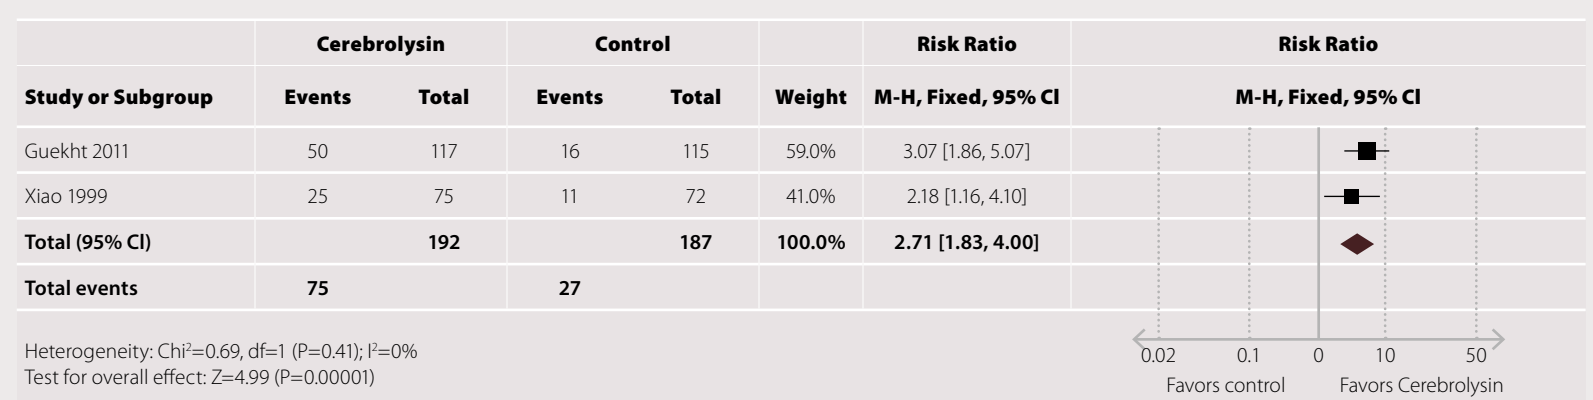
| | Cerebrolysin | | Control | | | Risk Ratio | Risk Ratio |
|---|---|---|---|---|---|---|---|
| Study or Subgroup | Events | Total | Events | Total | Weight | M-H, Fixed, 95% Cl | M-H, Fixed, 95% Cl |
| Guekht 2011 | 50 | 117 | 16 | 115 | 59.0% | 3.07 [1.86, 5.07] | |
| Xiao 1999 | 25 | 75 | 11 | 72 | 41.0% | 2.18 [1.16, 4.10] | |
| Total (95% Cl) | | 192 | | 187 | 100.0% | 2.71 [1.83, 4.00] | |
| Total events | 75 | | 27 | | | | |

Heterogeneity: Chi²=0.69, df=1 (P=0.41); I²=0%
Test for overall effect: Z=4.99 (P=0.00001)

0.02 0.1 0 10 50
Favors control Favors Cerebrolysin